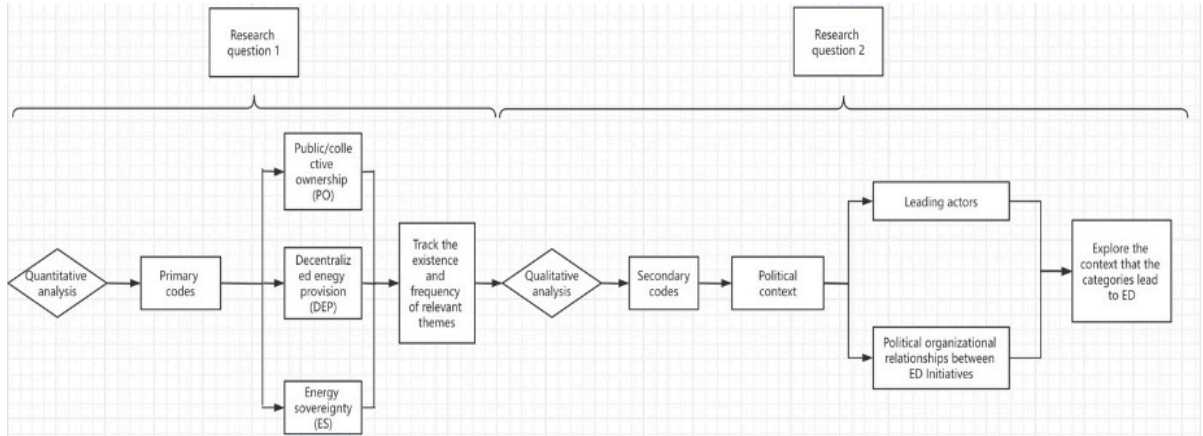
Research question 1

Research question 2

Quantitative analysis

Primary codes

Public/collective ownership (PO)

Decentralized enegy provision (DEP)

Energy sovereignty (ES)

Track the existence and frequency of relevant themes

Qualitative analysis

Secondary codes

Political context

Leading actors

Political organizational relationships between ED Initiatives

Explore the context that the categories lead to ED